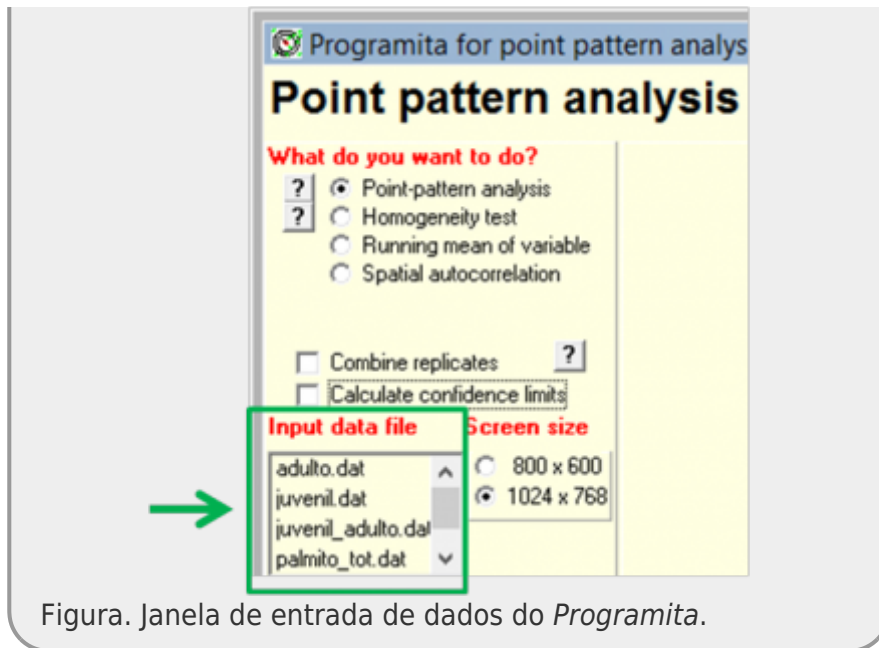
Programita for point pattern analys

Point pattern analysis

What do you want to do?

?
Point-pattern analysis
?
Homogeneity test
Running mean of variable
Spatial autocorrelation

Combine replicates
?
Calculate confidence limits

Input data file
adulto.dat
juvenil.dat
juvenil_adulto.dat
palmito_tot.dat

Screen size
800 x 600
1024 x 768

Figura. Janela de entrada de dados do Programita.